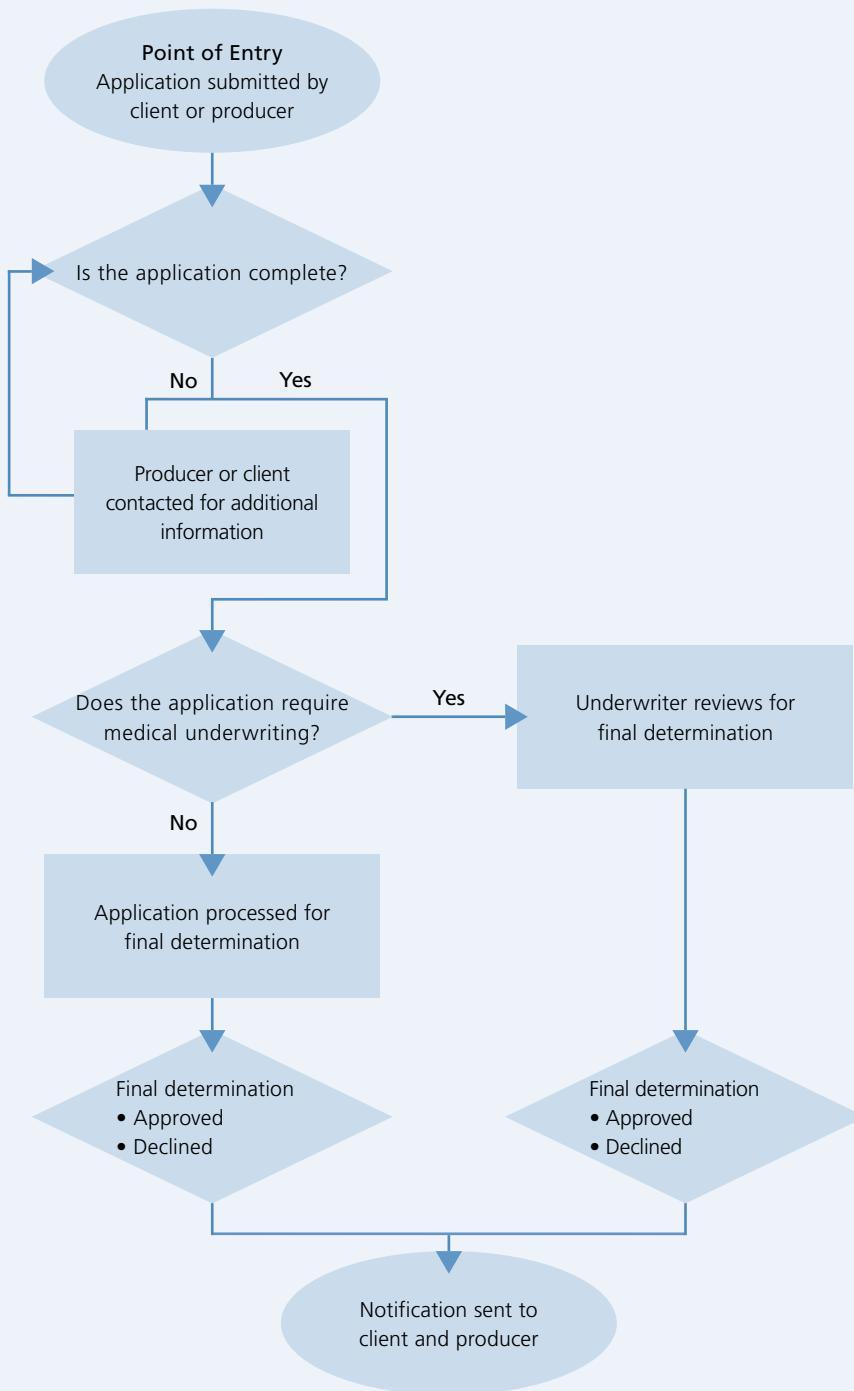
Point of Entry
Application submitted by client or producer

Is the application complete?

No

Yes

Producer or client contacted for additional information

Does the application require medical underwriting?

Yes

Underwriter reviews for final determination

No

Application processed for final determination

Final determination
• Approved
• Declined

Final determination
• Approved
• Declined

Notification sent to client and producer